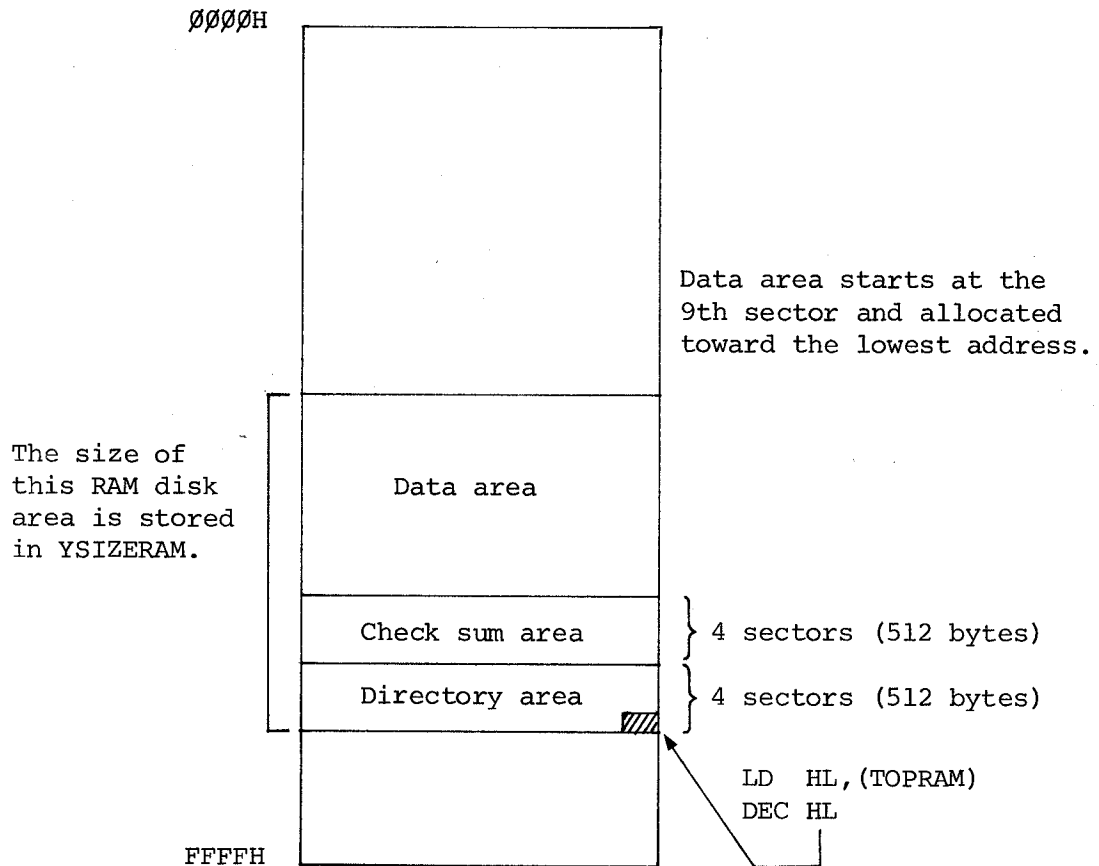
ØØØØH

Data area starts at the 9th sector and allocated toward the lowest address.

The size of this RAM disk area is stored in YSIZERAM.

Data area

Check sum area

4 sectors (512 bytes)

Directory area

4 sectors (512 bytes)

LD HL,(TOPRAM)
DEC HL

FFFFH